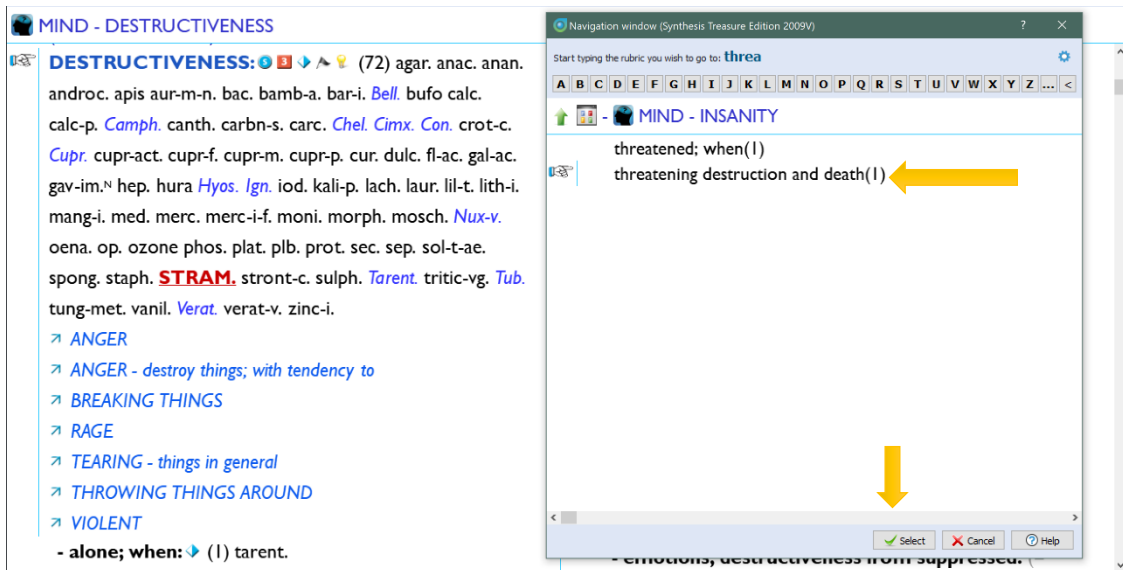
MIND - DESTRUCTIVENESS

DESTRUCTIVENESS: 3 (72) agar. anac. anan. androc. apis aur-m-n. bac. bamb-a. bar-i. Bell. bufo calc. calc-p. Camph. canth. carbn-s. carc. Chel. Cimx. Con. crot-c. Cupr. cupr-act. cupr-f. cupr-m. cupr-p. cur. dulc. fl-ac. gal-ac. gav-im.N hep. hura Hyos. Ign. iod. kali-p. lach. laur. lil-t. lith-i. mang-i. med. merc. merc-i-f. moni. morph. mosch. Nux-v. oena. op. ozone phos. plat. plb. prot. sec. sep. sol-t-ae. spong. staph. STRAM. stront-c. sulph. Tarent. tritic-vg. Tub. tung-met. vanil. Verat. verat-v. zinc-i.

↗ ANGER
↗ ANGER - destroy things; with tendency to
↗ BREAKING THINGS
↗ RAGE
↗ TEARING - things in general
↗ THROWING THINGS AROUND
↗ VIOLENT

- alone; when: (1) tarent.

Navigation window (Synthesis Treasure Edition 2009V) ? ×

Start typing the rubric you wish to go to: threa

A B C D E F G H I J K L M N O P Q R S T U V W X Y Z ... <

- MIND - INSANITY

threatened; when(1)
threatening destruction and death(1)

Select Cancel Help

- emotions; destructiveness from suppressed. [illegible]